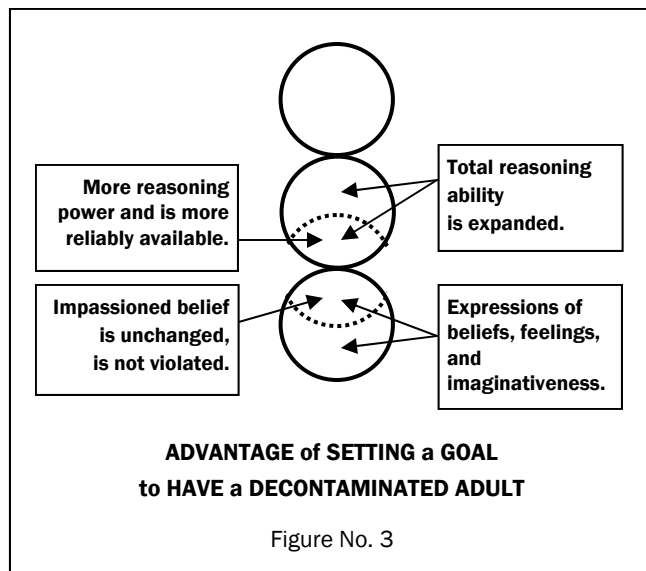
More reasoning power and is more reliably available.

Total reasoning ability is expanded.

Impassioned belief is unchanged, is not violated.

Expressions of beliefs, feelings, and imaginativeness.

ADVANTAGE of SETTING a GOAL to HAVE a DECONTAMINATED ADULT

Figure No. 3